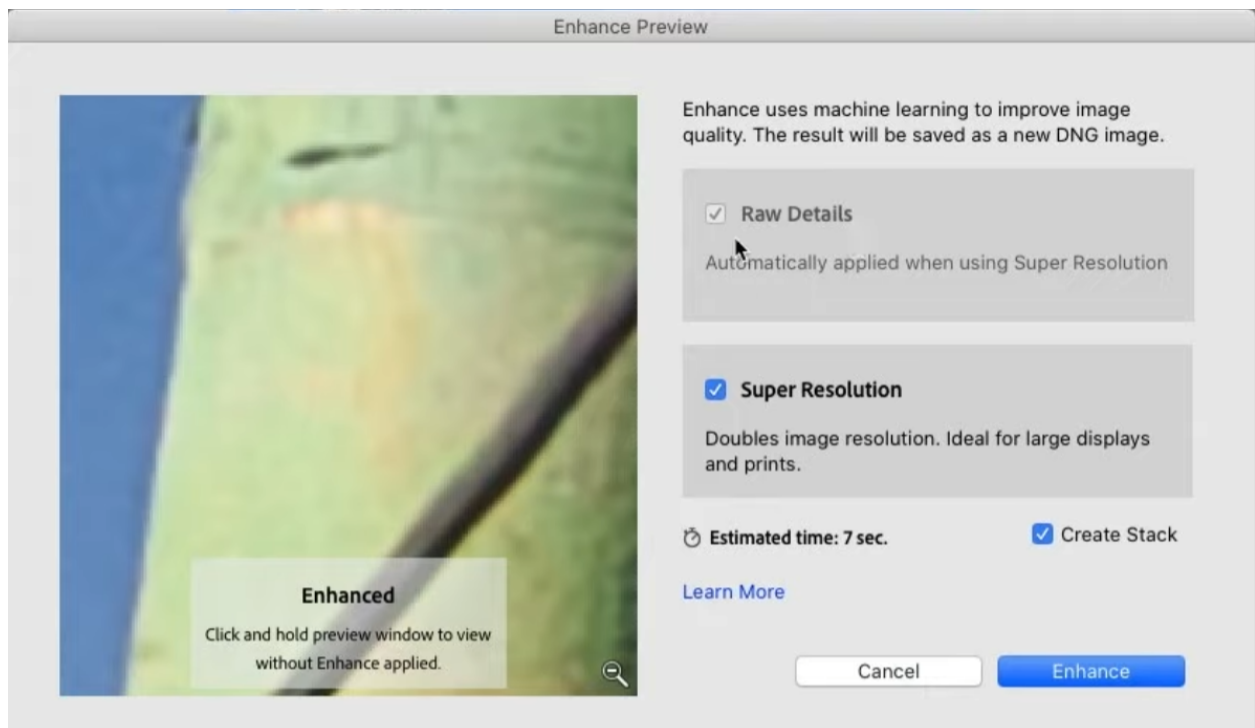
Enhance Preview

Enhanced

Click and hold preview window to view without Enhance applied.

Enhance uses machine learning to improve image quality. The result will be saved as a new DNG image.

Raw Details

Automatically applied when using Super Resolution

Super Resolution

Doubles image resolution. Ideal for large displays and prints.

Estimated time: 7 sec.

Create Stack

Learn More

Cancel

Enhance